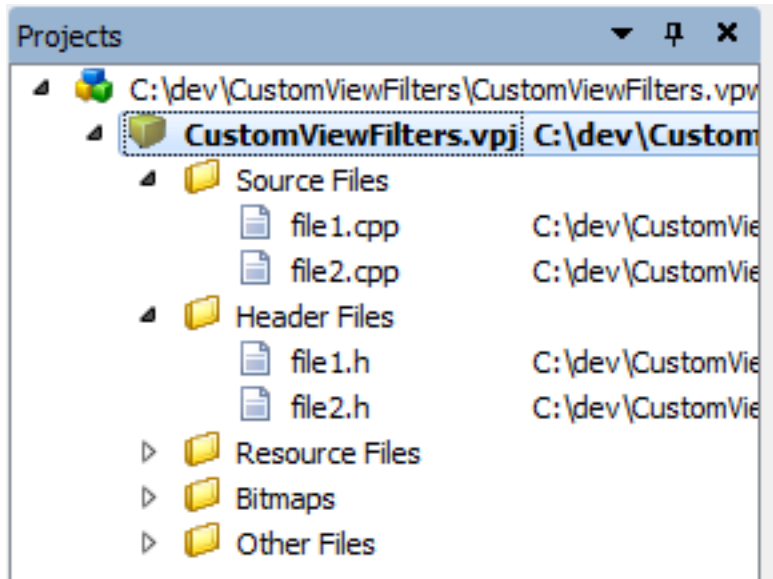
Projects

C:\dev\CustomViewFilters\CustomViewFilters.vpw

CustomViewFilters.vpj C:\dev\Custom

Source Files

file1.cpp C:\dev\CustomVie

file2.cpp C:\dev\CustomVie

Header Files

file1.h C:\dev\CustomVie

file2.h C:\dev\CustomVie

Resource Files

Bitmaps

Other Files